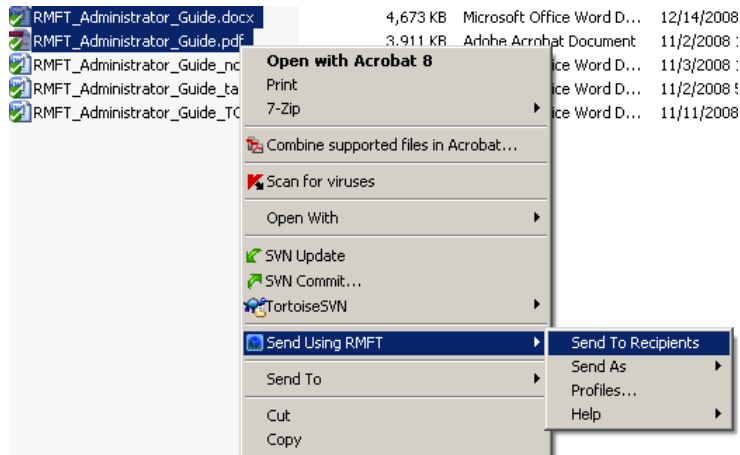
| | | | |
|---|---|---|---|
| RMFT_Administrator_Guide.docx | 4,673 KB | Microsoft Office Word D... | 12/14/2008 |
| RMFT_Administrator_Guide.pdf | 3,911 KB | Adobe Acrobat Document | 11/2/2008 |
| RMFT_Administrator_Guide_nc | | ice Word D... | 11/3/2008 |
| RMFT_Administrator_Guide_ta | | ice Word D... | 11/2/2008 |
| RMFT_Administrator_Guide_TC | | ice Word D... | 11/11/2008 |

Open with Acrobat 8
Print
7-Zip
Combine supported files in Acrobat...
Scan for viruses
Open With
SVN Update
SVN Commit...
TortoiseSVN
Send Using RMFT
Send To
Cut
Copy

Send To Recipients
Send As
Profiles...
Help